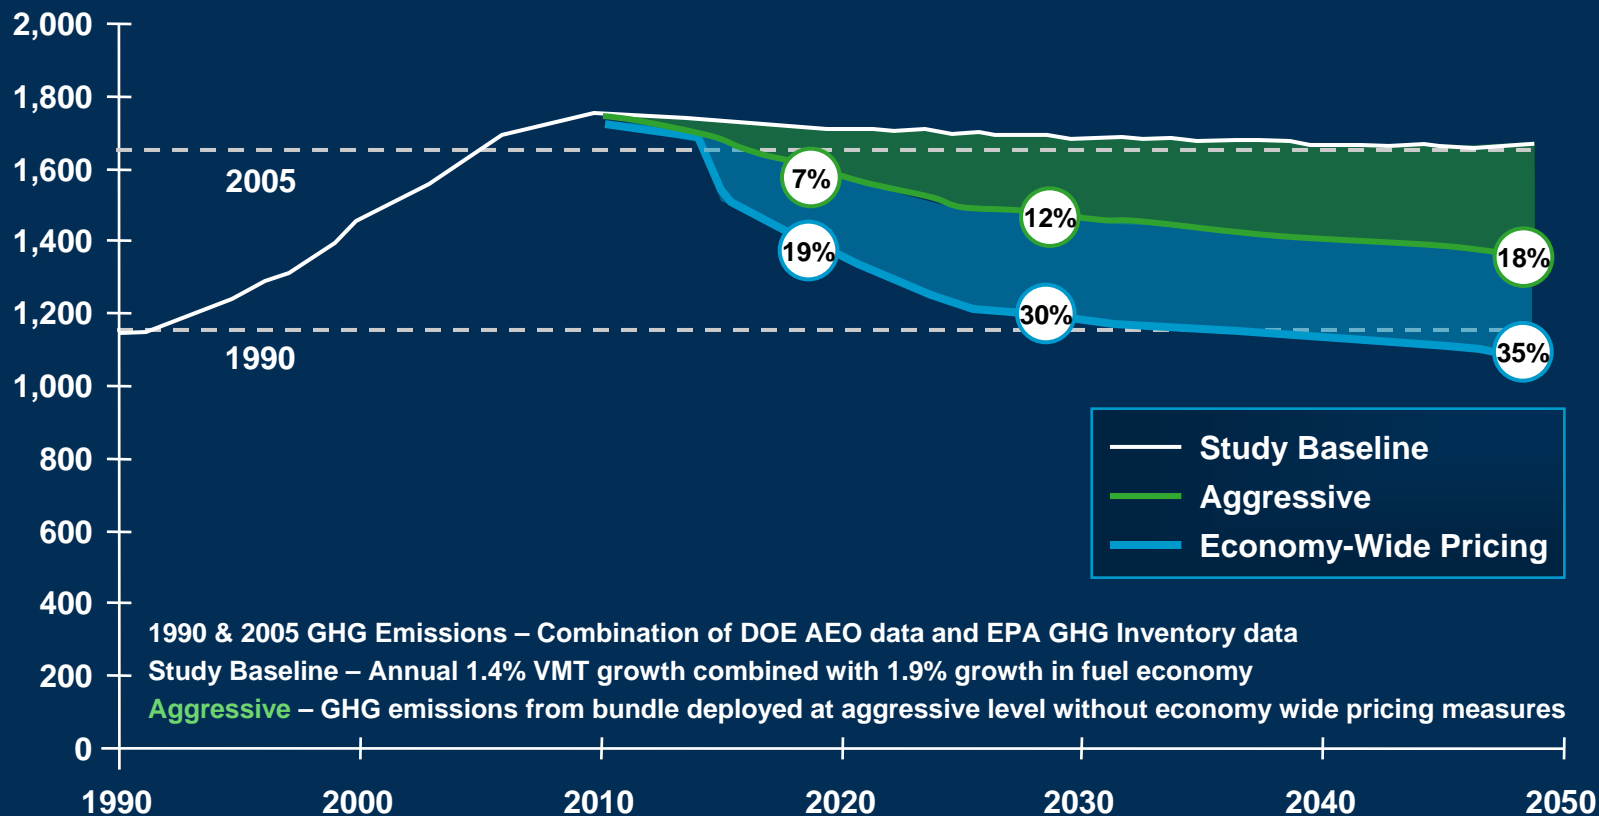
2,000
1,800
1,600
1,400
1,200
1,000
800
600
400
200
0

2005
1990

7%
12%
18%
19%
30%
35%

Study Baseline
Aggressive
Economy-Wide Pricing

1990 & 2005 GHG Emissions – Combination of DOE AEO data and EPA GHG Inventory data
Study Baseline – Annual 1.4% VMT growth combined with 1.9% growth in fuel economy
Aggressive – GHG emissions from bundle deployed at aggressive level without economy wide pricing measures

1990
2000
2010
2020
2030
2040
2050